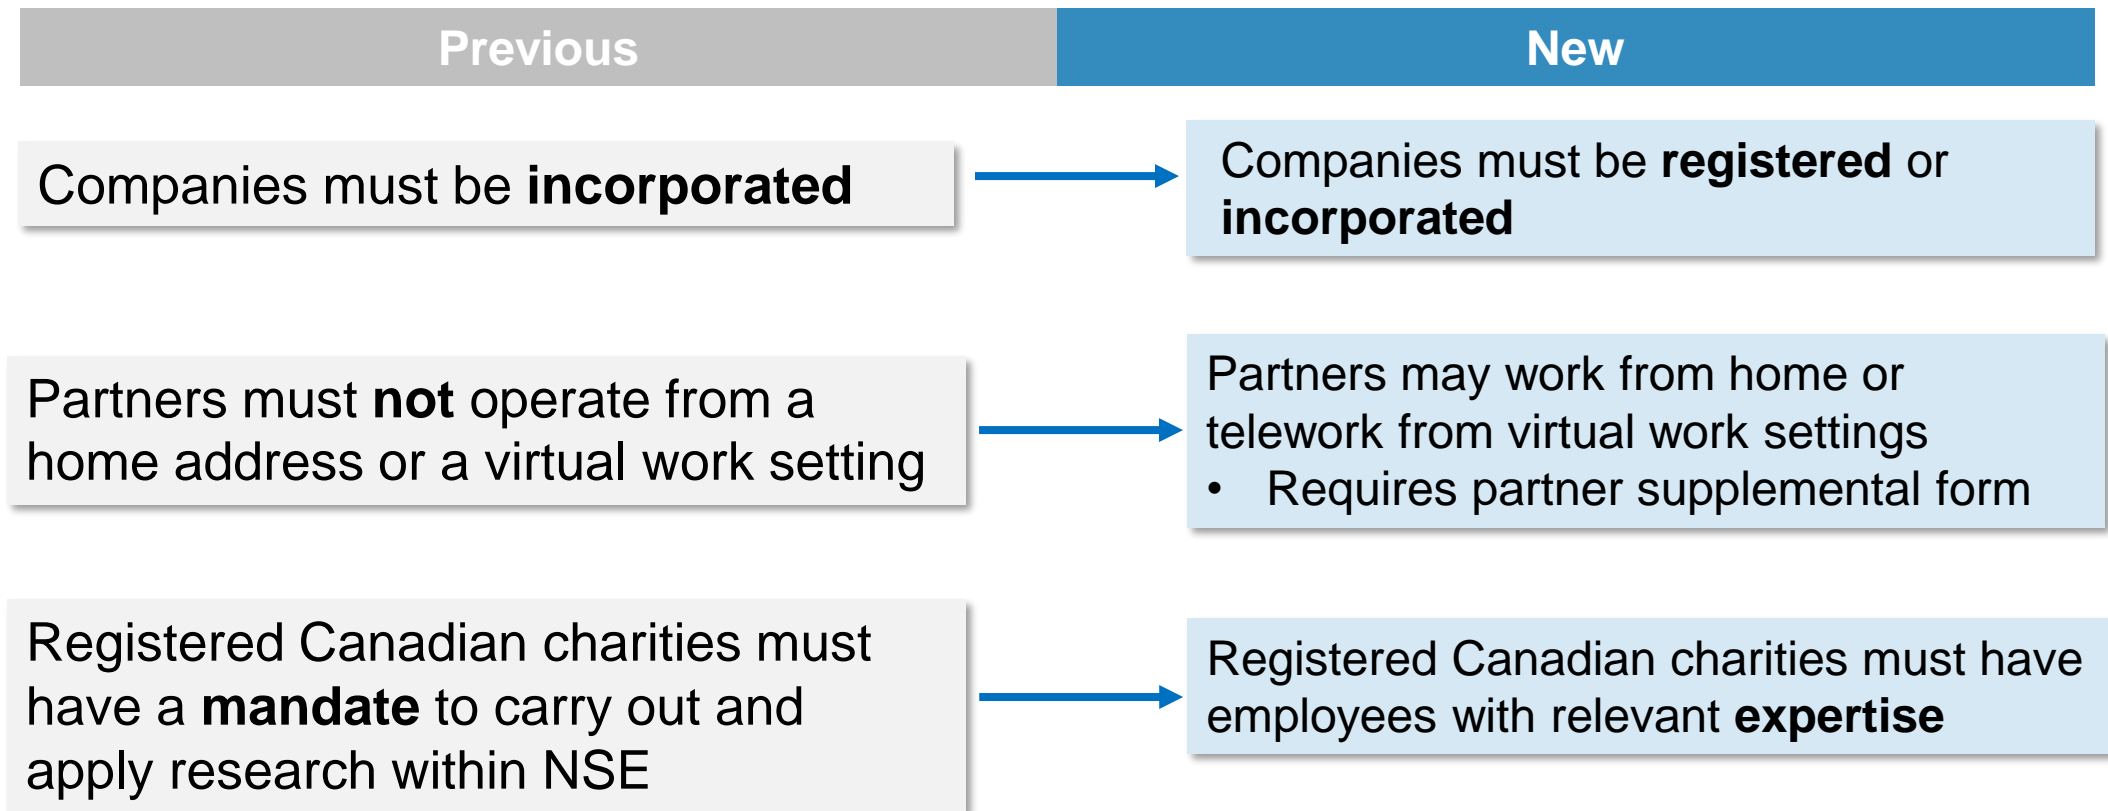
Previous

New

Companies must be incorporated

Companies must be registered or incorporated

Partners must not operate from a home address or a virtual work setting

Partners may work from home or telework from virtual work settings

- Requires partner supplemental form

Registered Canadian charities must have a mandate to carry out and apply research within NSE

Registered Canadian charities must have employees with relevant expertise